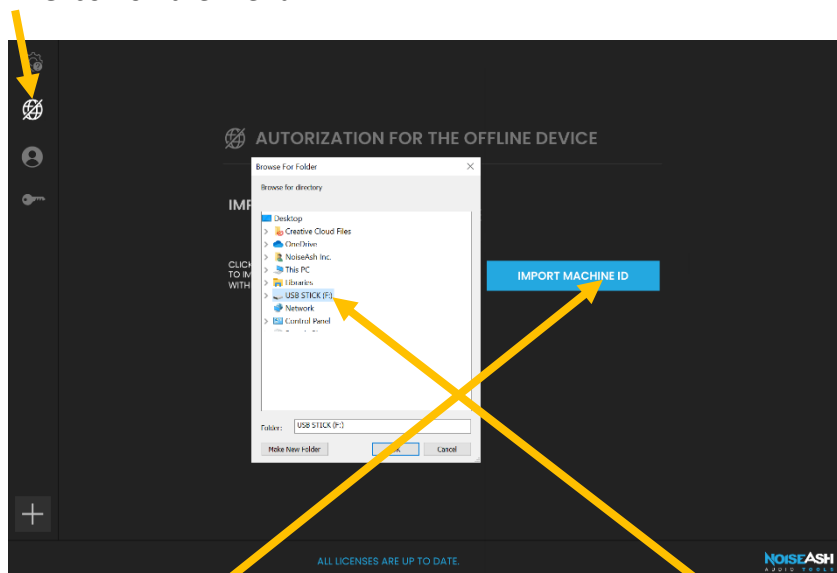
AUTORIZATION FOR THE OFFLINE DEVICE

IMP

CLICK
TO IM
WITH

Browse For Folder
×
Browse for directory

Desktop
Creative Cloud Files
OneDrive
NoiseAsh Inc.
This PC
Libraries
USB STICK (F:)
Network
Control Panel

Folder: USB STICK (F:)

Make New Folder
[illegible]K
Cancel

IMPORT MACHINE ID

ALL LICENSES ARE UP TO DATE.

NOISEASH
AUDIO TOOLS